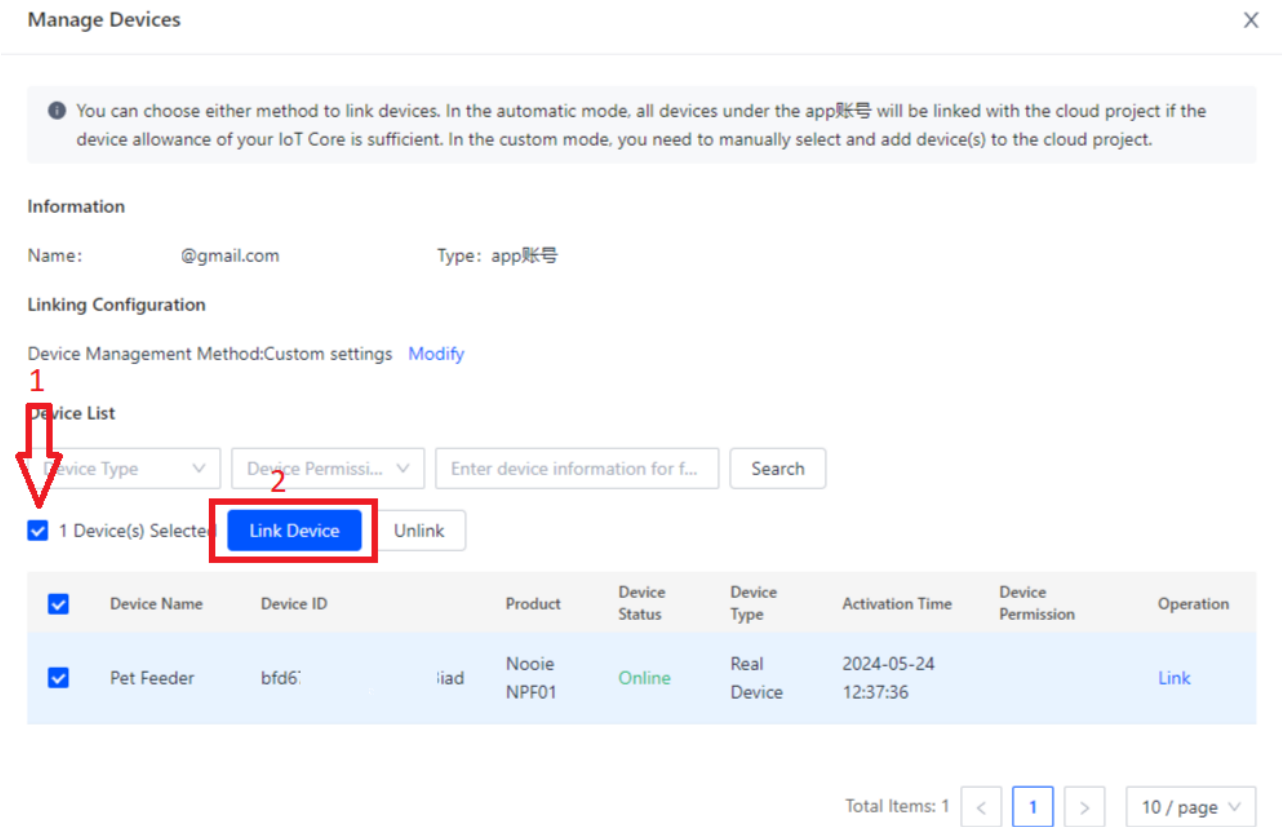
Manage Devices

You can choose either method to link devices. In the automatic mode, all devices under the app账号 will be linked with the cloud project if the device allowance of your IoT Core is sufficient. In the custom mode, you need to manually select and add device(s) to the cloud project.

Information

Name: @gmail.com Type: app账号

Linking Configuration

Device Management Method:Custom settings Modify

1

Device List

Device Type | Device Permissi... | Enter device information for f... | Search

2

1 Device(s) Selected Link Device Unlink

| Device Name | Device ID | Product | Device Status | Device Type | Activation Time | Device Permission | Operation |
|---|---|---|---|---|---|---|---|
| Pet Feeder | bfd6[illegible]iad | Nooie NPF01 | Online | Real Device | 2024-05-24 12:37:36 | | Link |

Total Items: 1 < 1 > 10 / page